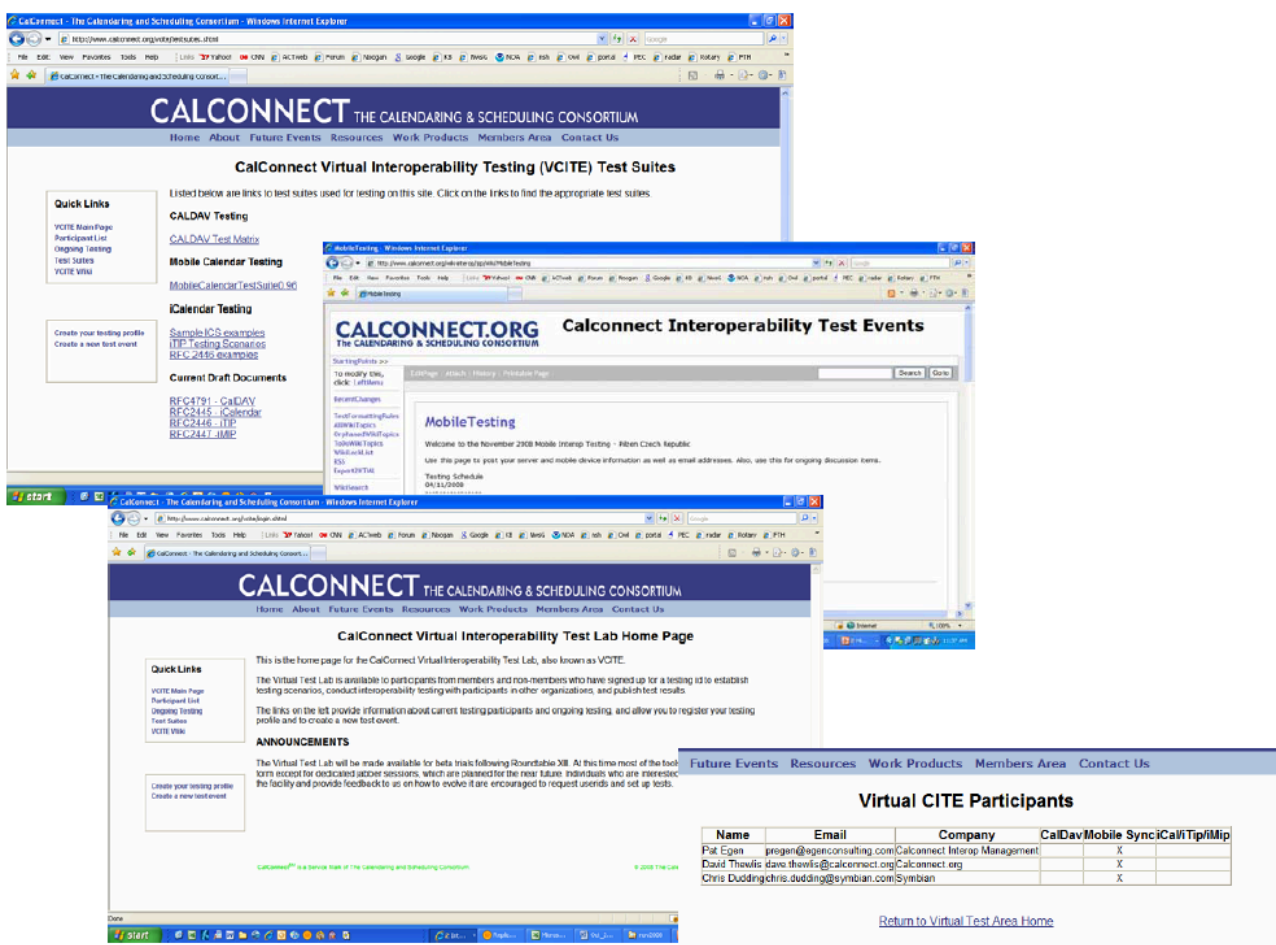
CalConnect - The Calendaring and Scheduling Consortium - Windows Internet Explorer

http://www.calconnect.org/vcite/testsuites.shtml

CALCONNECT THE CALENDARING & SCHEDULING CONSORTIUM

Home About Future Events Resources Work Products Members Area Contact Us

CalConnect Virtual Interoperability Testing (VCITE) Test Suites

Listed below are links to test suites used for testing on this site. Click on the links to find the appropriate test suites.

Quick Links

VCITE Main Page
Participant List
Ongoing Testing
Test Suites
VCITE Wiki

CALDAV Testing

CALDAV Test Matrix

Mobile Calendar Testing

MobileCalendarTestSuite0.96

iCalendar Testing

Create your testing profile
Create a new test event

Sample ICS examples
iTIP Testing Scenarios
RFC 2446 examples

Current Draft Documents

RFC4791 - CalDAV
RFC2445 - iCalendar
RFC2446 - iTIP
RFC2447 - iMIP

MobileTesting - Windows Internet Explorer

CALCONNECT.ORG The CALENDARING & SCHEDULING CONSORTIUM

Calconnect Interoperability Test Events

StartingPoints >>

To modify this, click: LeftMenu

RecentChanges

TextFormattingRules
AllWikiTopics
OrphanedWikiTopics
ToDoWikiTopics
WikiLockList
RSS
ExportHTML

WikiSearch

EditPage | Attach | History | Printable Page

Search Goto

MobileTesting

Welcome to the November 2008 Mobile Interop Testing - Pilsen Czech Republic

Use this page to post your server and mobile device information as well as email addresses. Also, use this for ongoing discussion items.

Testing Schedule
04/11/2008

CalConnect - The Calendaring and Scheduling Consortium - Windows Internet Explorer

http://www.calconnect.org/vcite/login.shtml

CALCONNECT THE CALENDARING & SCHEDULING CONSORTIUM

Home About Future Events Resources Work Products Members Area Contact Us

CalConnect Virtual Interoperability Test Lab Home Page

Quick Links

VCITE Main Page
Participant List
Ongoing Testing
Test Suites
VCITE Wiki

This is the home page for the CalConnect Virtual Interoperability Test Lab, also known as VCITE.

The Virtual Test Lab is available to participants from members and non-members who have signed up for a testing id to establish testing scenarios, conduct interoperability testing with participants in other organizations, and publish test results.

The links on the left provide information about current testing participants and ongoing testing, and allow you to register your testing profile and to create a new test event.

ANNOUNCEMENTS

The Virtual Test Lab will be made available for beta trials following Roundtable XIII. At this time most of the tool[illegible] form except for dedicated jabber sessions, which are planned for the near future. Individuals who are interested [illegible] the facility and provide feedback to us on how to evolve it are encouraged to request userids and set up tests.

Create your testing profile
Create a new test event

CalConnect℠ is a Service Mark of The Calendaring and Scheduling Consortium

© 2008 The Ca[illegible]

Done

start

Future Events Resources Work Products Members Area Contact Us

Virtual CITE Participants

| Name | Email | Company | CalDav | Mobile Sync | iCal/iTip/iMip |
|---|---|---|---|---|---|
| Pat Egen | pregen@egenconsulting.com | Calconnect Interop Management | | X | |
| David Thewlis | dave.thewlis@calconnect.org | Calconnect.org | | X | |
| Chris Dudding | chris.dudding@symbian.com | Symbian | | X | |

Return to Virtual Test Area Home